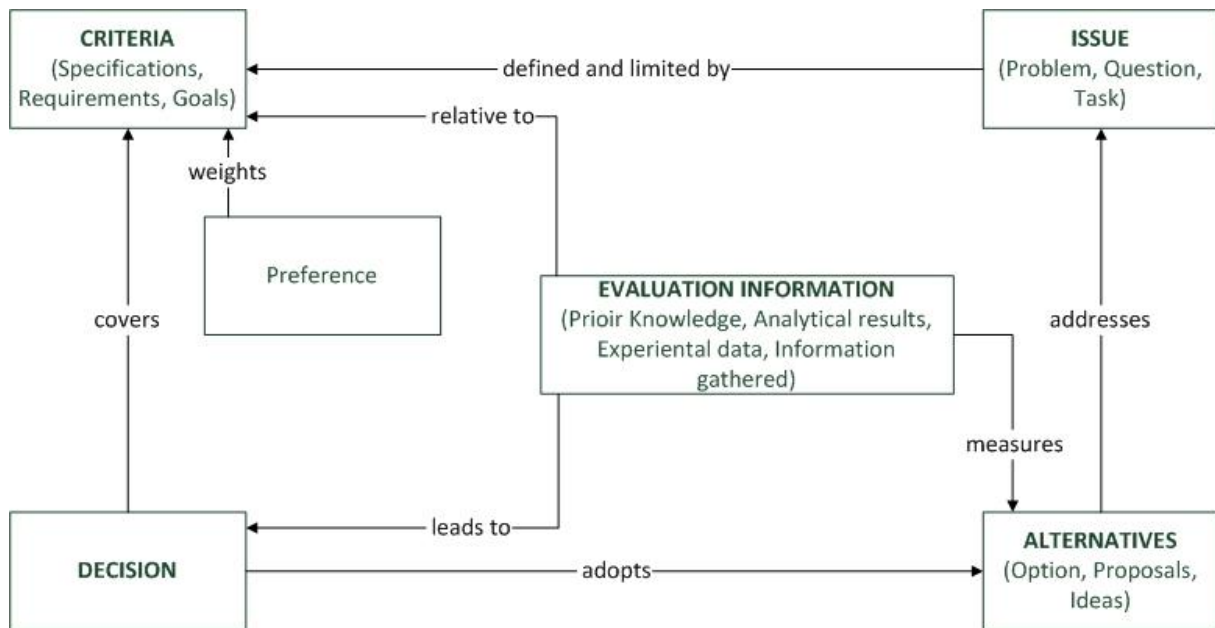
CRITERIA
(Specifications, Requirements, Goals)

defined and limited by

ISSUE
(Problem, Question, Task)

relative to

weights

Preference

EVALUATION INFORMATION
(Prioir Knowledge, Analytical results, Experiental data, Information gathered)

covers

addresses

measures

leads to

DECISION

adopts

ALTERNATIVES
(Option, Proposals, Ideas)